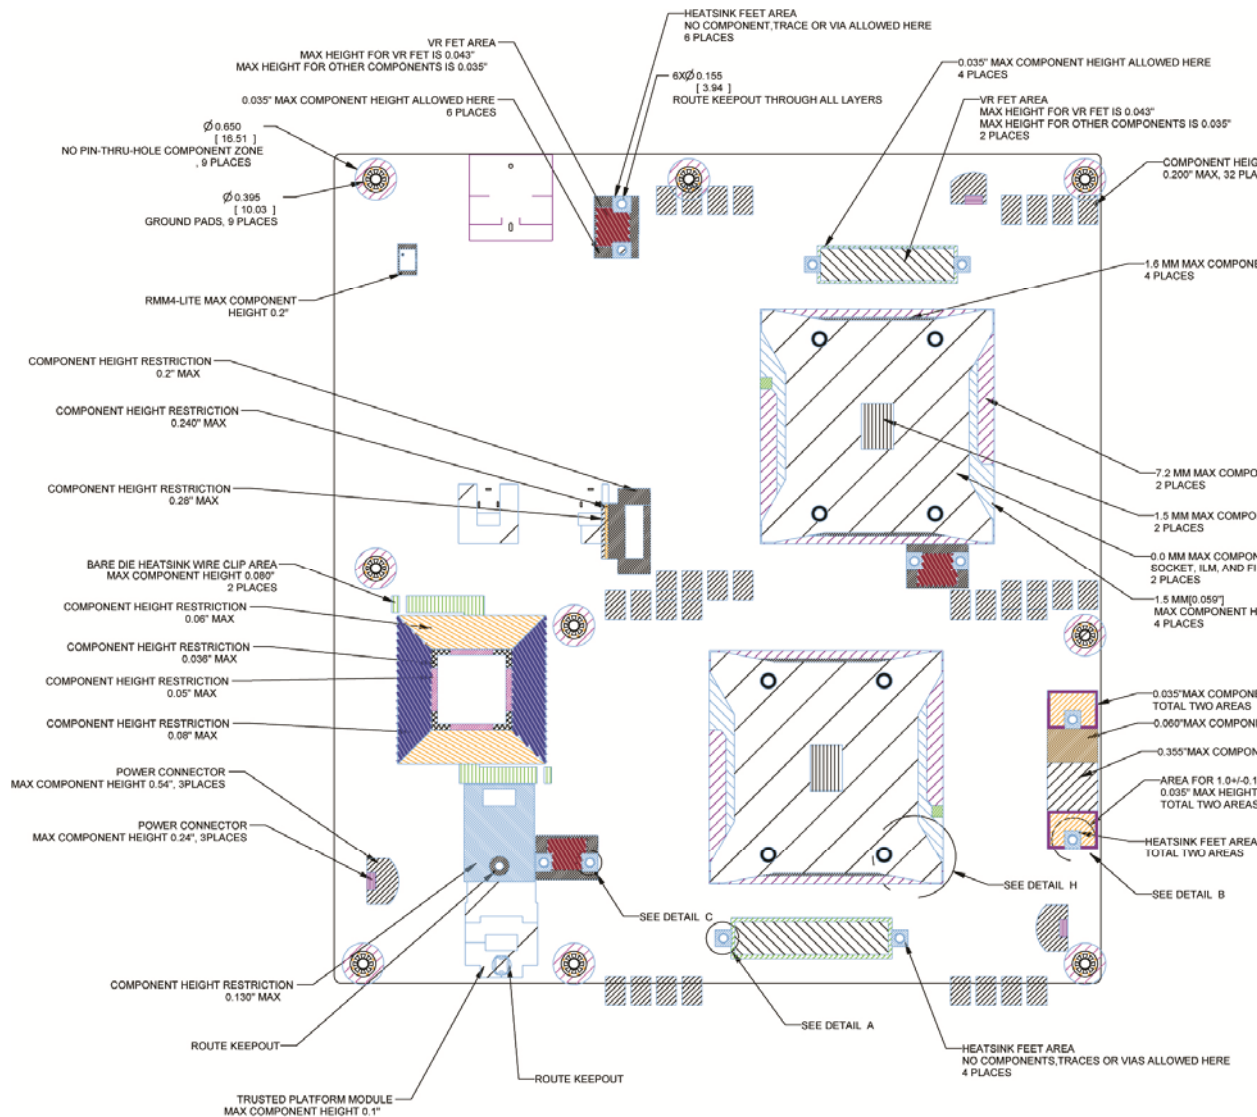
HEATSINK FEET AREA
NO COMPONENT,TRACE OR VIA ALLOWED HERE
6 PLACES

VR FET AREA
MAX HEIGHT FOR VR FET IS 0.043"
MAX HEIGHT FOR OTHER COMPONENTS IS 0.035"

6X$\varnothing$ 0.155
[ 3.94 ]
ROUTE KEEPOUT THROUGH ALL LAYERS

0.035" MAX COMPONENT HEIGHT ALLOWED HERE
4 PLACES

0.035" MAX COMPONENT HEIGHT ALLOWED HERE
6 PLACES

VR FET AREA
MAX HEIGHT FOR VR FET IS 0.043"
MAX HEIGHT FOR OTHER COMPONENTS IS 0.035"
2 PLACES

$\varnothing$ 0.650
[ 16.51 ]
NO PIN-THRU-HOLE COMPONENT ZONE
, 9 PLACES

COMPONENT HEIG
0.200" MAX, 32 PLA

$\varnothing$ 0.395
[ 10.03 ]
GROUND PADS, 9 PLACES

1.6 MM MAX COMPONE
4 PLACES

RMM4-LITE MAX COMPONENT
HEIGHT 0.2"

COMPONENT HEIGHT RESTRICTION
0.2" MAX

COMPONENT HEIGHT RESTRICTION
0.240" MAX

7.2 MM MAX COMPO
2 PLACES

1.5 MM MAX COMPO
2 PLACES

COMPONENT HEIGHT RESTRICTION
0.28" MAX

0.0 MM MAX COMPON
SOCKET, ILM, AND FI
2 PLACES

BARE DIE HEATSINK WIRE CLIP AREA
MAX COMPONENT HEIGHT 0.080"
2 PLACES

1.5 MM[0.059"]
MAX COMPONENT H
4 PLACES

COMPONENT HEIGHT RESTRICTION
0.06" MAX

COMPONENT HEIGHT RESTRICTION
0.036" MAX

COMPONENT HEIGHT RESTRICTION
0.05" MAX

0.035"MAX COMPONE
TOTAL TWO AREAS

0.060"MAX COMPONE

COMPONENT HEIGHT RESTRICTION
0.08" MAX

0.355"MAX COMPON

POWER CONNECTOR
MAX COMPONENT HEIGHT 0.54", 3PLACES

AREA FOR 1.0+/-0.1
0.035" MAX HEIGHT
TOTAL TWO AREAS

POWER CONNECTOR
MAX COMPONENT HEIGHT 0.24", 3PLACES

HEATSINK FEET AREA
TOTAL TWO AREAS

SEE DETAIL H

SEE DETAIL B

SEE DETAIL C

COMPONENT HEIGHT RESTRICTION
0.130" MAX

SEE DETAIL A

ROUTE KEEPOUT

HEATSINK FEET AREA
NO COMPONENTS,TRACES OR VIAS ALLOWED HERE
4 PLACES

ROUTE KEEPOUT

TRUSTED PLATFORM MODULE
MAX COMPONENT HEIGHT 0.1"